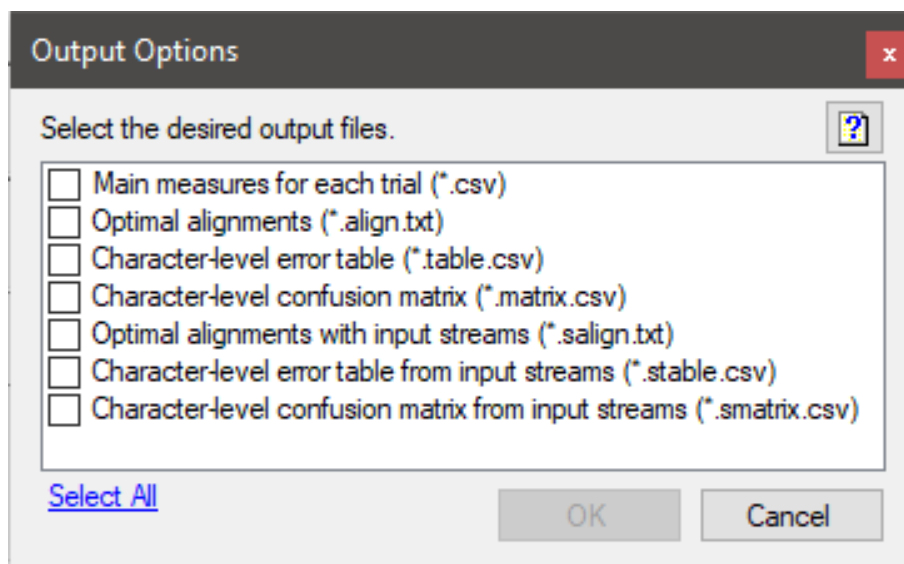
Output Options

x

Select the desired output files.

?

Main measures for each trial (*.csv)
Optimal alignments (*.align.txt)
Character-level error table (*.table.csv)
Character-level confusion matrix (*.matrix.csv)
Optimal alignments with input streams (*.salign.txt)
Character-level error table from input streams (*.stable.csv)
Character-level confusion matrix from input streams (*.smatrix.csv)

Select All

OK

Cancel